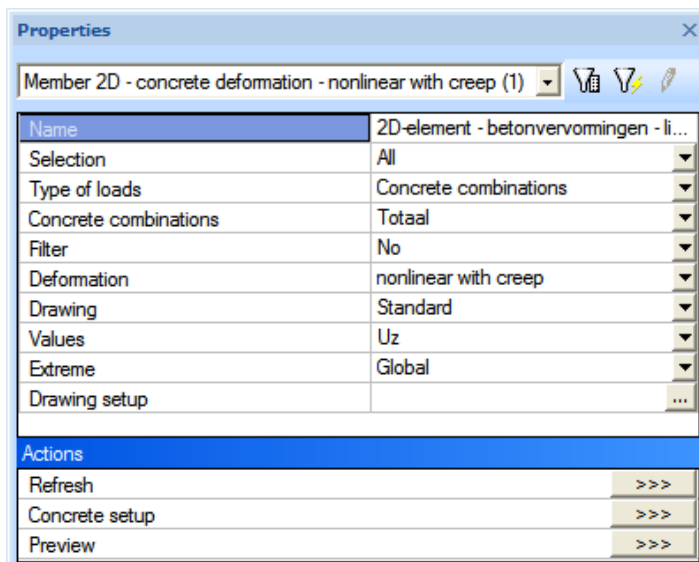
Properties

Member 2D - concrete deformation - nonlinear with creep (1)

| Name | 2D-element - betonvervormingen - li... |
|---|---|
| Selection | All |
| Type of loads | Concrete combinations |
| Concrete combinations | Totaal |
| Filter | No |
| Deformation | nonlinear with creep |
| Drawing | Standard |
| Values | Uz |
| Extreme | Global |
| Drawing setup | ... |

Actions

| Refresh | >>> |
|---|---|
| Concrete setup | >>> |
| Preview | >>> |